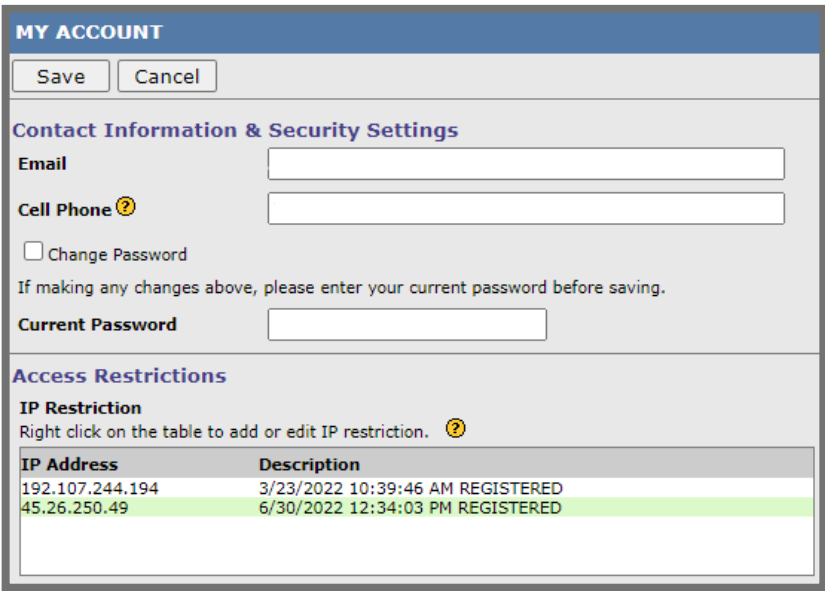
MY ACCOUNT

Save Cancel

Contact Information & Security Settings

Email

Cell Phone ?

Change Password

If making any changes above, please enter your current password before saving.

Current Password

Access Restrictions

IP Restriction

Right click on the table to add or edit IP restriction. ?

| IP Address | Description |
|---|---|
| 192.107.244.194 | 3/23/2022 10:39:46 AM REGISTERED |
| 45.26.250.49 | 6/30/2022 12:34:03 PM REGISTERED |